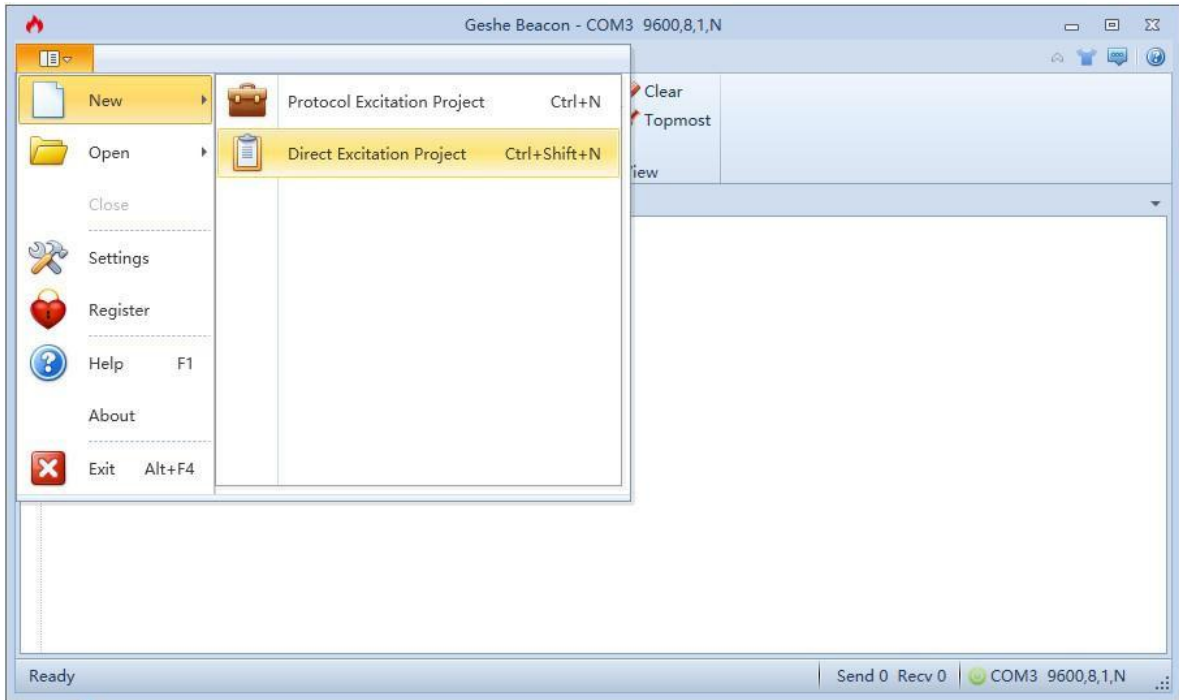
Geshe Beacon - COM3 9600,8,1,N

New
Open
Close
Settings
Register
Help F1
About
Exit Alt+F4

Protocol Excitation Project Ctrl+N
Direct Excitation Project Ctrl+Shift+N

Clear
Topmost
iew

Ready
Send 0 Recv 0
COM3 9600,8,1,N